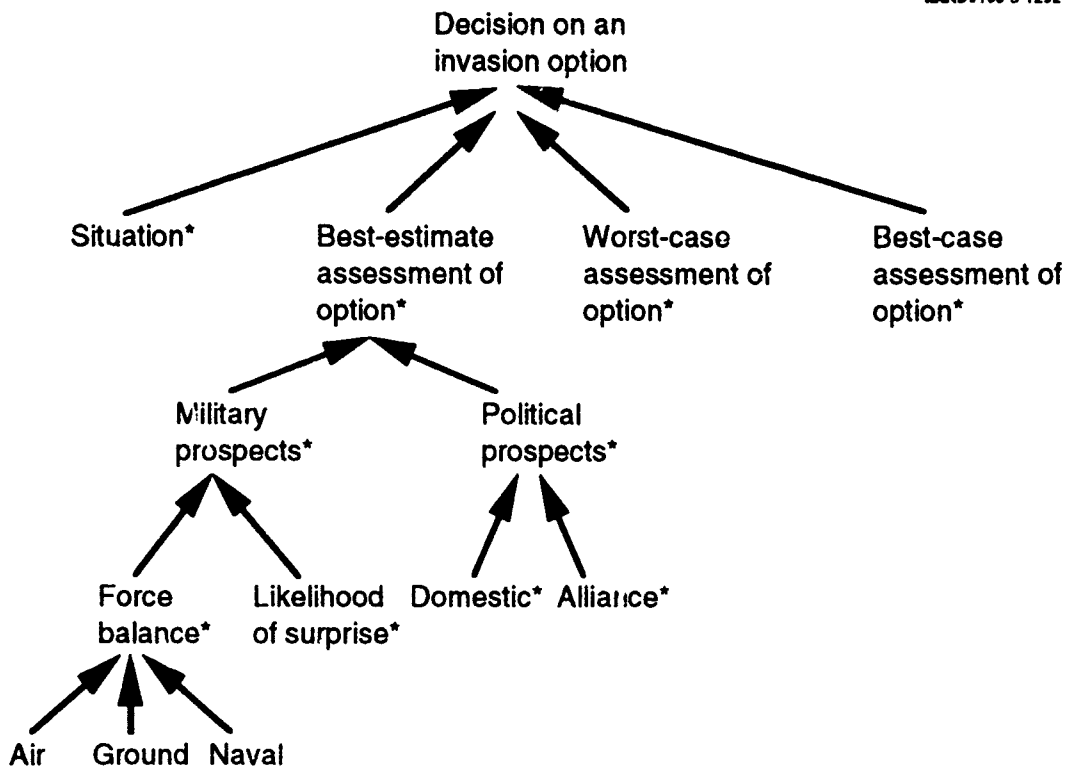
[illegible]

Decision on an invasion option

Situation*

Best-estimate assessment of option*

Worst-case assessment of option*

Best-case assessment of option*

Military prospects*

Political prospects*

Force balance*

Likelihood of surprise*

Domestic*

Alliance*

Air

Ground

Naval